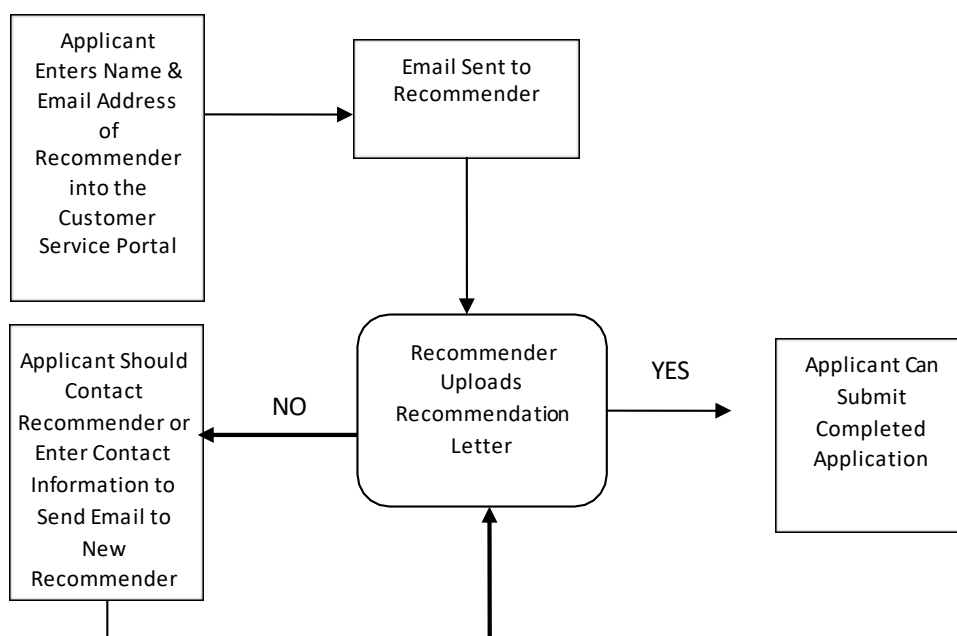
Applicant Enters Name & Email Address of Recommender into the Customer Service Portal

Email Sent to Recommender

Applicant Should Contact Recommender or Enter Contact Information to Send Email to New Recommender

NO

Recommender Uploads Recommendation Letter

YES

Applicant Can Submit Completed Application